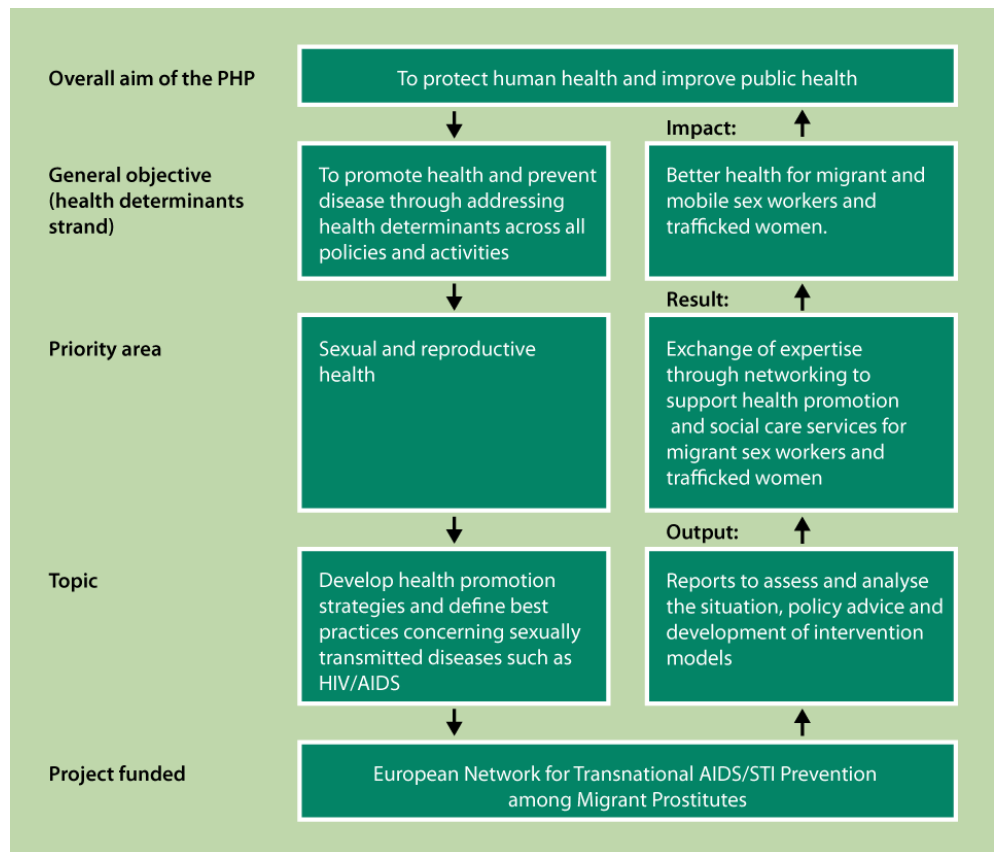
Overall aim of the PHP

To protect human health and improve public health

General objective (health determinants strand)

To promote health and prevent disease through addressing health determinants across all policies and activities

Impact:

Better health for migrant and mobile sex workers and trafficked women.

Priority area

Sexual and reproductive health

Result:

Exchange of expertise through networking to support health promotion and social care services for migrant sex workers and trafficked women

Topic

Develop health promotion strategies and define best practices concerning sexually transmitted diseases such as HIV/AIDS

Output:

Reports to assess and analyse the situation, policy advice and development of intervention models

Project funded

European Network for Transnational AIDS/STI Prevention among Migrant Prostitutes